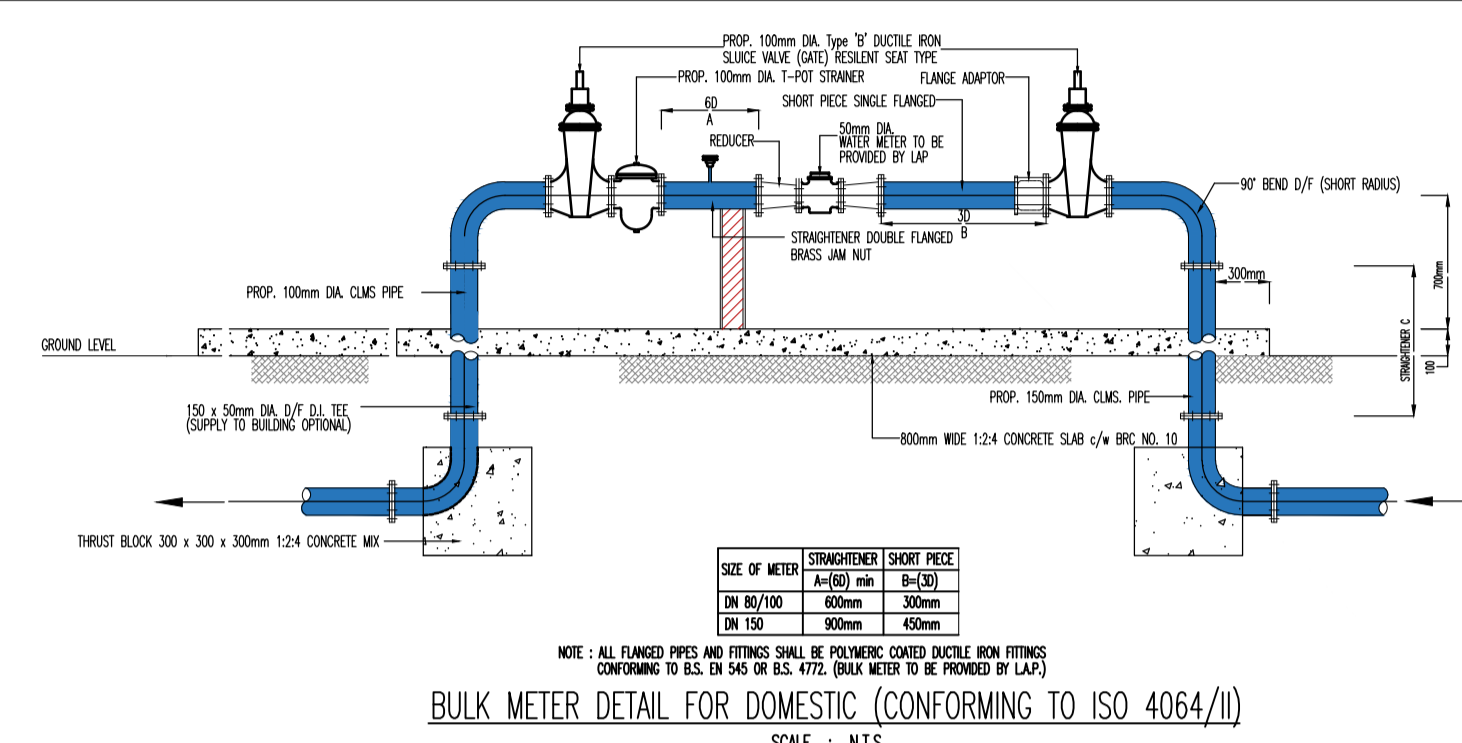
PROP. 100mm DIA. Type 'B' DUCTILE IRON SLUICE VALVE (GATE) RESILENT SEAT TYPE

PROP. 100mm DIA. T-POT STRAINER

FLANGE ADAPTOR

6D
A

SHORT PIECE SINGLE FLANGED

REDUCER

50mm DIA. WATER METER TO BE PROVIDED BY LAP

90' BEND D/F (SHORT RADIUS)

3D
B

STRAIGHTENER DOUBLE FLANGED

BRASS JAM NUT

300mm

700mm

STRAIGHTENER C

100

PROP. 100mm DIA. CLMS PIPE

GROUND LEVEL

PROP. 150mm DIA. CLMS. PIPE

150 x 50mm DIA. D/F D.I. TEE (SUPPLY TO BUILDING OPTIONAL)

800mm WIDE 1:2:4 CONCRETE SLAB c/w BRC NO. 10

THRUST BLOCK 300 x 300 x 300mm 1:2:4 CONCRETE MIX

| SIZE OF METER | STRAIGHTENER A=(6D) min | SHORT PIECE B=(3D) |
|---|---|---|
| DN 80/100 | 600mm | 300mm |
| DN 150 | 900mm | 450mm |

NOTE : ALL FLANGED PIPES AND FITTINGS SHALL BE POLYMERIC COATED DUCTILE IRON FITTINGS CONFORMING TO B.S. EN 545 OR B.S. 4772. (BULK METER TO BE PROVIDED BY L.A.P.)

BULK METER DETAIL FOR DOMESTIC (CONFORMING TO ISO 4064/II)

SCALE : N.T.S.